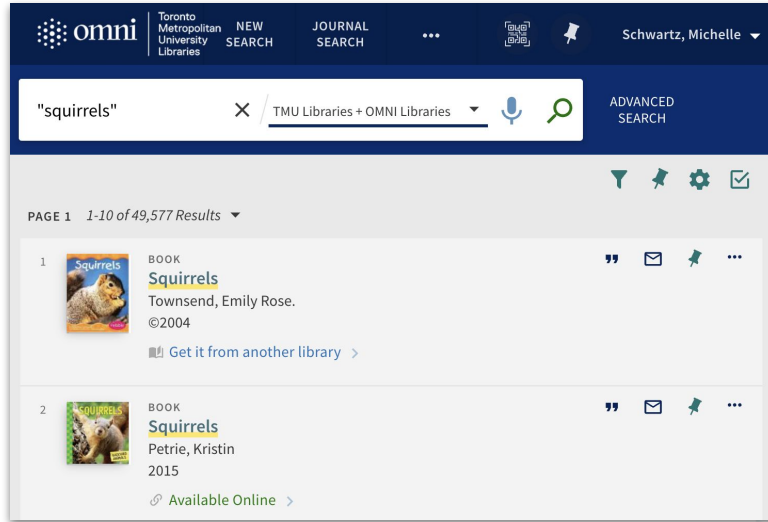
omni
Toronto Metropolitan University Libraries
NEW SEARCH
JOURNAL SEARCH
•••
Schwartz, Michelle

"squirrels"
TMU Libraries + OMNI Libraries
ADVANCED SEARCH

PAGE 1 1-10 of 49,577 Results

1
Squirrels
BOOK
Squirrels
Townsend, Emily Rose.
©2004
Get it from another library >

2
SQUIRRELS
BOOK
Squirrels
Petrie, Kristin
2015
Available Online >